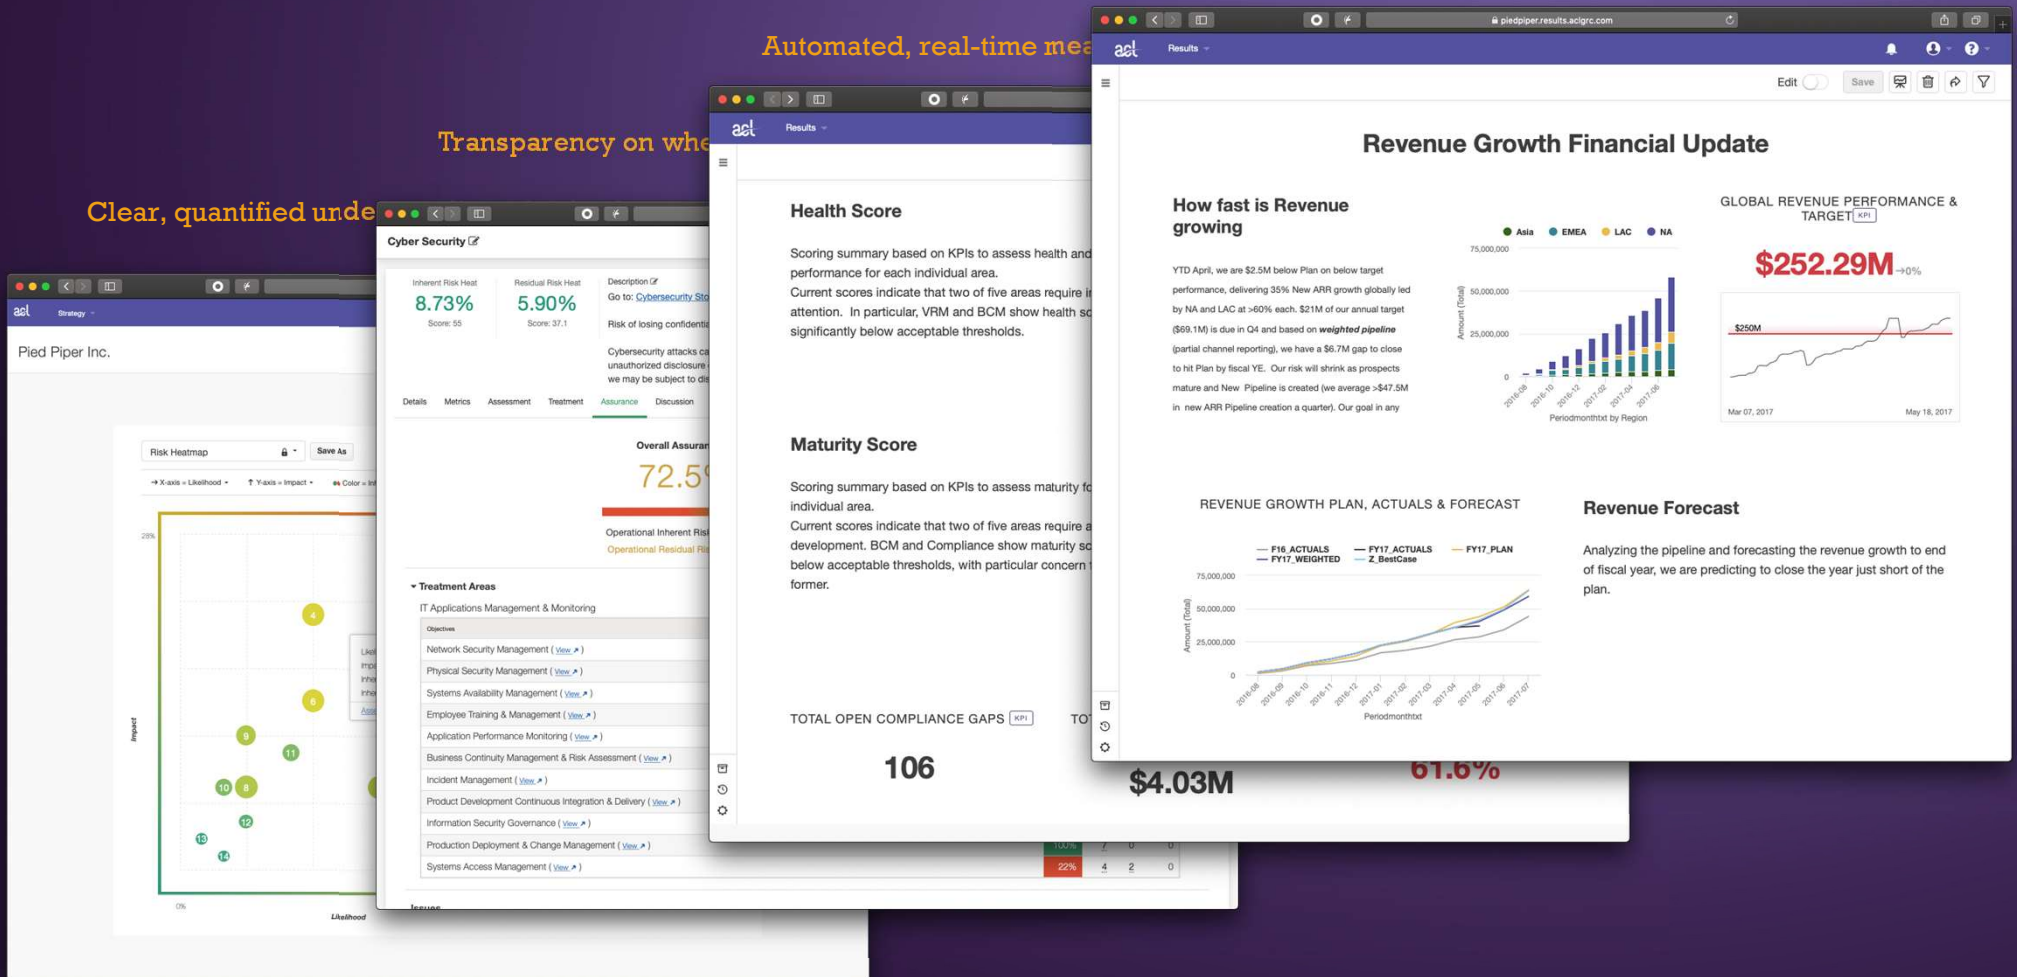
Automated, real-time mea

Transparency on whe

Clear, quantified unde

acl Strategy

Pied Piper Inc.

Risk Heatmap Save As

X-axis = Likelihood Y-axis = Impact Color = In

25%

Impact

0%

Likelihood

4 6 9 11 10 8 12 13 14

Cyber Security

Inherent Risk Heat 8.73% Score: 55

Residual Risk Heat 5.90% Score: 37.1

Description

Go to: Cybersecurity Sto

Risk of losing confidenti

Cybersecurity attacks ca unauthorized disclosure we may be subject to di

Details Metrics Assessment Treatment Assurance Discussion

Overall Assura

72.5

Operational Inherent Ris

Operational Residual Ri

Treatment Areas

IT Applications Management & Monitoring

Objectives

Network Security Management ( View )
Physical Security Management ( View )
Systems Availability Management ( View )
Employee Training & Management ( View )
Application Performance Monitoring ( View )
Business Continuity Management & Risk Assessment ( View )
Incident Management ( View )
Product Development Continuous Integration & Delivery ( View )
Information Security Governance ( View )
Production Deployment & Change Management ( View ) 100% 7 0 0
Systems Access Management ( View ) 22% 4 2 0

Issues

acl Results

Health Score

Scoring summary based on KPIs to assess health and performance for each individual area.
Current scores indicate that two of five areas require i attention. In particular, VRM and BCM show health sc significantly below acceptable thresholds.

Maturity Score

Scoring summary based on KPIs to assess maturity fo individual area.
Current scores indicate that two of five areas require a development. BCM and Compliance show maturity sc below acceptable thresholds, with particular concern former.

TOTAL OPEN COMPLIANCE GAPS KPI TO

106

$4.03M

61.6%

piedpiper.results.aclgrc.com

acl Results

Edit Save

Revenue Growth Financial Update

How fast is Revenue growing

YTD April, we are $2.5M below Plan on below target performance, delivering 35% New ARR growth globally led by NA and LAC at >60% each. $21M of our annual target ($69.1M) is due in Q4 and based on weighted pipeline (partial channel reporting), we have a $6.7M gap to close to hit Plan by fiscal YE. Our risk will shrink as prospects mature and New Pipeline is created (we average >$47.5M in new ARR Pipeline creation a quarter). Our goal in any

Asia EMEA LAC NA

75,000,000 50,000,000 25,000,000 0

Amount (Total)

2016-08 2016-10 2016-12 2017-02 2017-04 2017-06

Periodmonthtxt by Region

GLOBAL REVENUE PERFORMANCE & TARGET KPI

$252.29M →0%

$250M

Mar 07, 2017 May 18, 2017

REVENUE GROWTH PLAN, ACTUALS & FORECAST

F16_ACTUALS FY17_ACTUALS FY17_PLAN FY17_WEIGHTED Z_BestCase

75,000,000 50,000,000 25,000,000 0

Amount (Total)

2016-08 2016-09 2016-10 2016-11 2016-12 2017-01 2017-02 2017-03 2017-04 2017-05 2017-06 2017-07

Periodmonthtxt

Revenue Forecast

Analyzing the pipeline and forecasting the revenue growth to end of fiscal year, we are predicting to close the year just short of the plan.